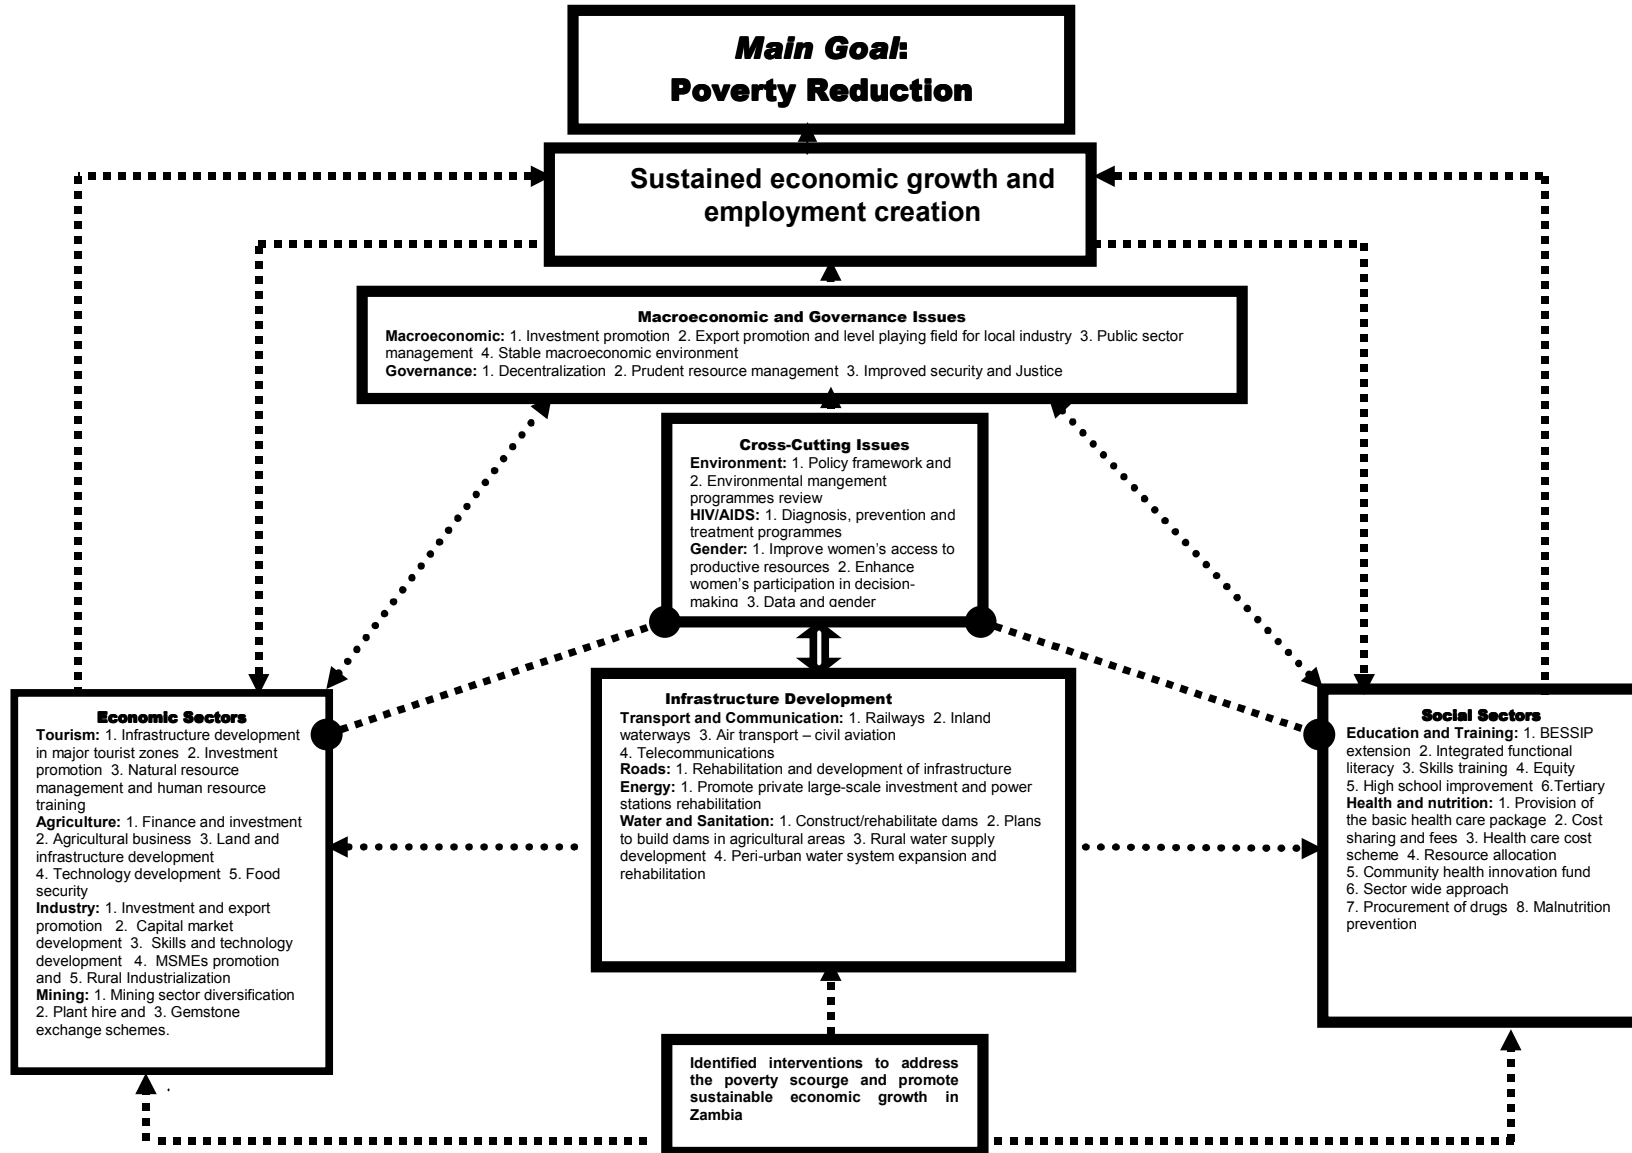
*Main Goal*:
**Poverty Reduction**

**Sustained economic growth and employment creation**

**Macroeconomic and Governance Issues**
**Macroeconomic:** 1. Investment promotion 2. Export promotion and level playing field for local industry 3. Public sector management 4. Stable macroeconomic environment
**Governance:** 1. Decentralization 2. Prudent resource management 3. Improved security and Justice

**Cross-Cutting Issues**
**Environment:** 1. Policy framework and 2. Environmental mangement programmes review
**HIV/AIDS:** 1. Diagnosis, prevention and treatment programmes
**Gender:** 1. Improve women's access to productive resources 2. Enhance women's participation in decision-making 3. Data and gender

**Economic Sectors**
**Tourism:** 1. Infrastructure development in major tourist zones 2. Investment promotion 3. Natural resource management and human resource training
**Agriculture:** 1. Finance and investment 2. Agricultural business 3. Land and infrastructure development 4. Technology development 5. Food security
**Industry:** 1. Investment and export promotion 2. Capital market development 3. Skills and technology development 4. MSMEs promotion and 5. Rural Industrialization
**Mining:** 1. Mining sector diversification 2. Plant hire and 3. Gemstone exchange schemes.

**Infrastructure Development**
**Transport and Communication:** 1. Railways 2. Inland waterways 3. Air transport – civil aviation 4. Telecommunications
**Roads:** 1. Rehabilitation and development of infrastructure
**Energy:** 1. Promote private large-scale investment and power stations rehabilitation
**Water and Sanitation:** 1. Construct/rehabilitate dams 2. Plans to build dams in agricultural areas 3. Rural water supply development 4. Peri-urban water system expansion and rehabilitation

**Social Sectors**
**Education and Training:** 1. BESSIP extension 2. Integrated functional literacy 3. Skills training 4. Equity 5. High school improvement 6.Tertiary
**Health and nutrition:** 1. Provision of the basic health care package 2. Cost sharing and fees 3. Health care cost scheme 4. Resource allocation 5. Community health innovation fund 6. Sector wide approach 7. Procurement of drugs 8. Malnutrition prevention

**Identified interventions to address the poverty scourge and promote sustainable economic growth in Zambia**